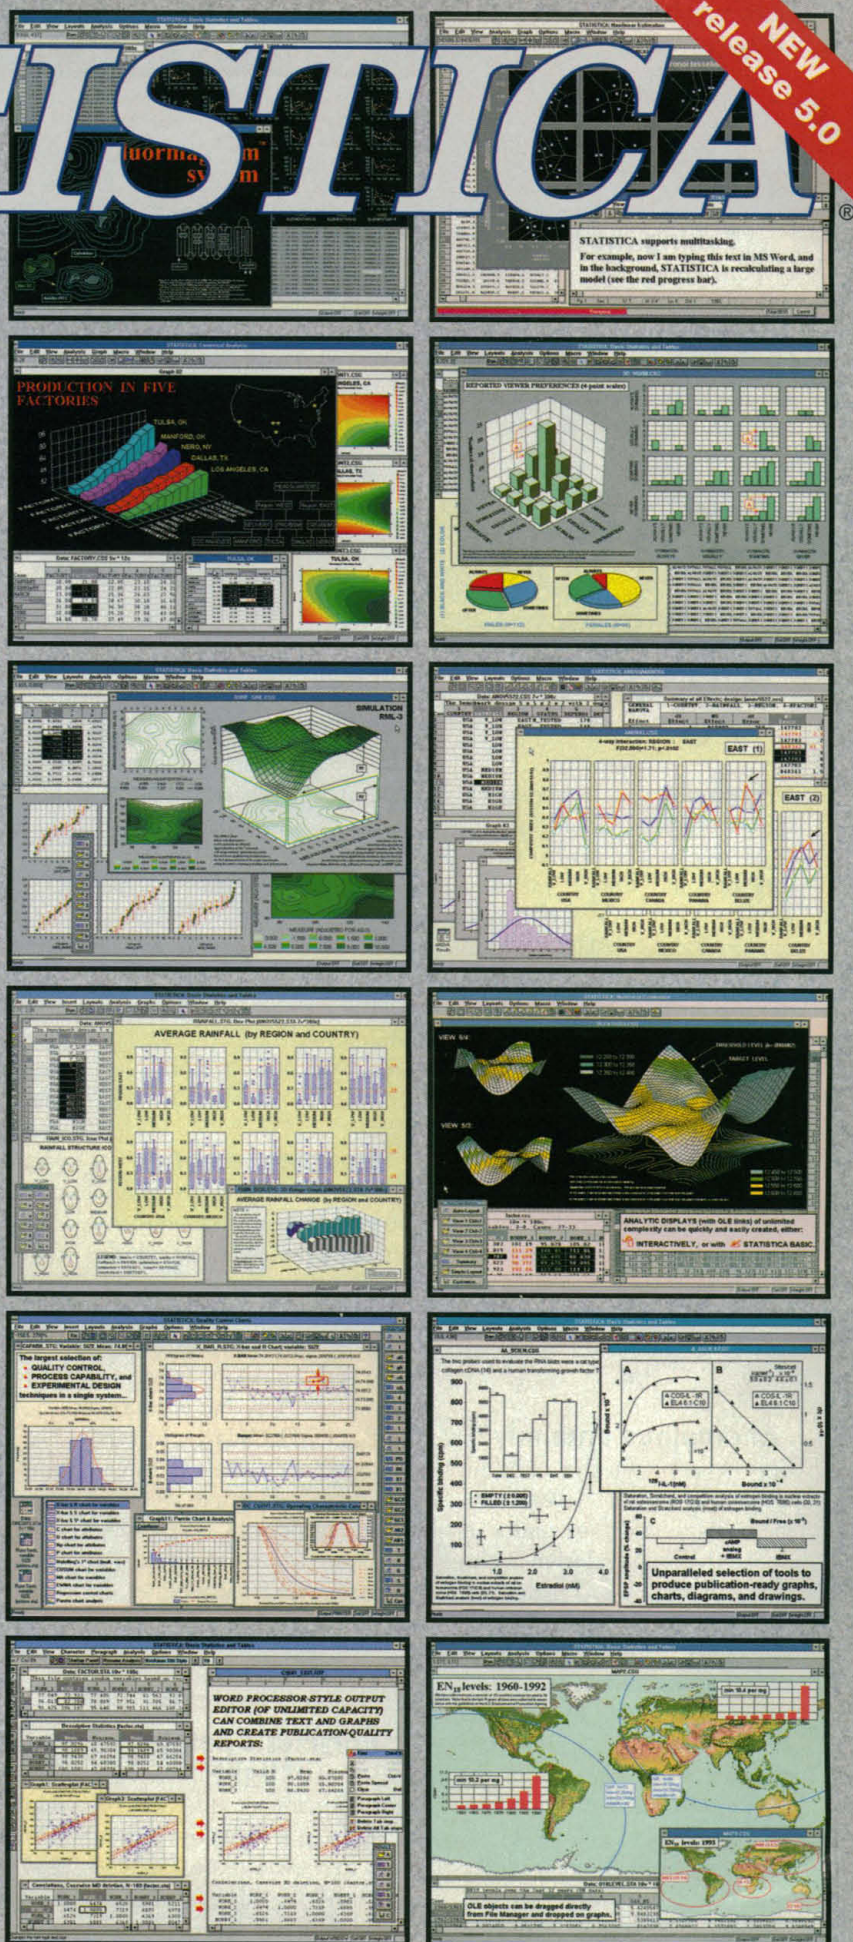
ISTICA®

NEW release 5.0

STATISTICA supports multitasking.
For example, now I am typing this text in MS Word, and in the background, STATISTICA is recalculating a large model (see the red progress bar).

PRODUCTION IN FIVE FACTORIES

TULSA, OK
MANFORD, OK
NERO, NV
DALLAS, TX
LOS ANGELES, CA

REPORTED VIEWER PREFERENCES (4-point scale)

SIMULATION RML-3

EAST (1)

EAST (2)

AVERAGE RAINFALL (by REGION and COUNTRY)

RAINFALL STRUCTURE

AVERAGE RAINFALL CHANGE (by REGION and COUNTRY)

VIEW 6/4:

VIEW 5/2:

THRESHOLD LEVEL

TARGET LEVEL

ANALYTIC DISPLAYS (with OLE links) of unlimited complexity can be quickly and easily created, either:
INTERACTIVELY, or with STATISTICA BASIC

The largest selection of:
• QUALITY CONTROL,
• PROCESS CAPABILITY, and
• EXPERIMENTAL DESIGN
techniques in a single system...

A

B

C

Unparalleled selection of tools to produce publication-ready graphs, charts, diagrams, and drawings.

WORD PROCESSOR-STYLE OUTPUT EDITOR (OF UNLIMITED CAPACITY) CAN COMBINE TEXT AND GRAPHS AND CREATE PUBLICATION-QUALITY REPORTS:

EN₁₀ levels: 1960-1992

EN₁₀ levels: 1993

OLE objects can be dragged directly from File Manager and dropped on graphs.